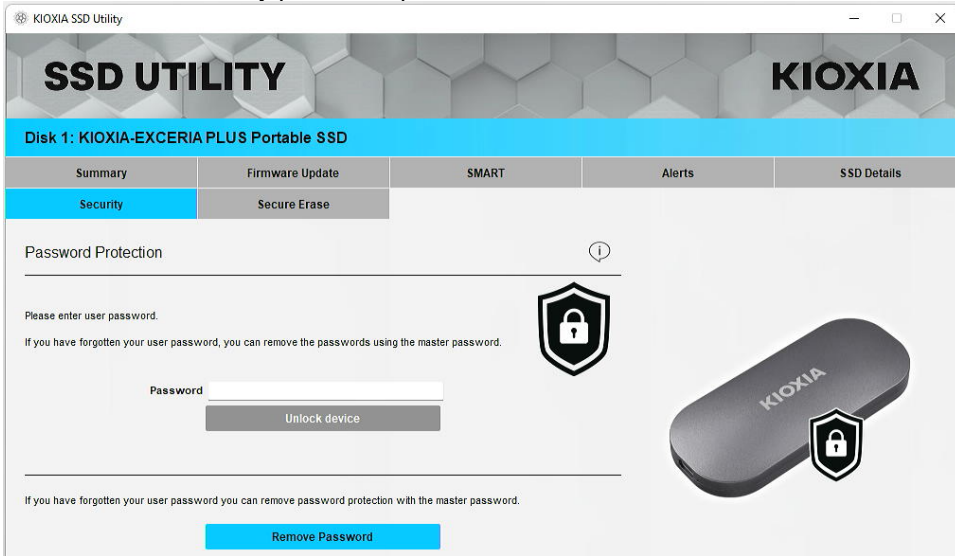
KIOXIA SSD Utility

SSD UTILITY

KIOXIA

Disk 1: KIOXIA-EXCERIA PLUS Portable SSD

Summary
Firmware Update
SMART
Alerts
SSD Details
Security
Secure Erase

Password Protection

Please enter user password.

If you have forgotten your user password, you can remove the passwords using the master password.

Password

Unlock device

If you have forgotten your user password you can remove password protection with the master password.

Remove Password

KIOXIA